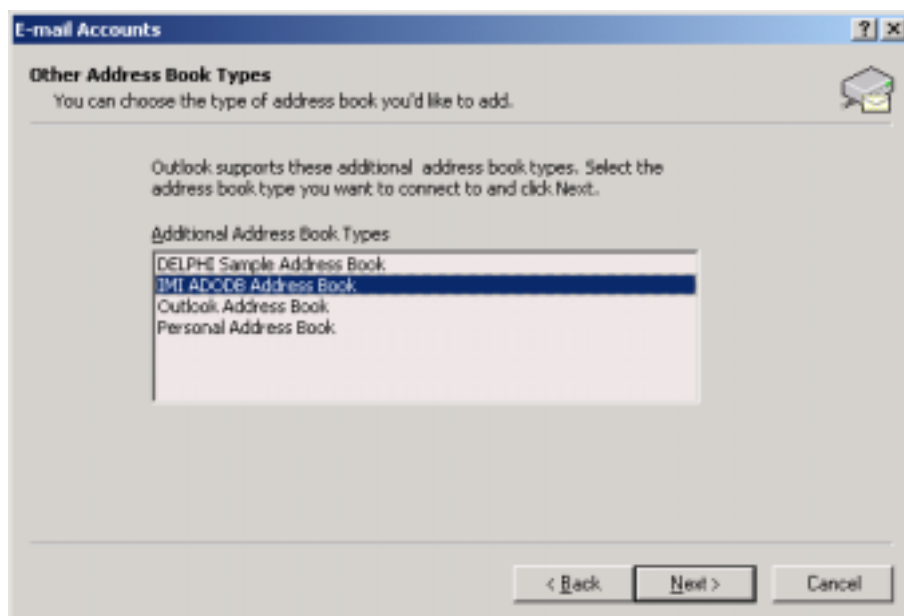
E-mail Accounts

?

Other Address Book Types

You can choose the type of address book you'd like to add.

Outlook supports these additional address book types. Select the address book type you want to connect to and click Next.

Additional Address Book Types

DELPHI Sample Address Book
IMI ADODB Address Book
Outlook Address Book
Personal Address Book

< Back

Next >

Cancel